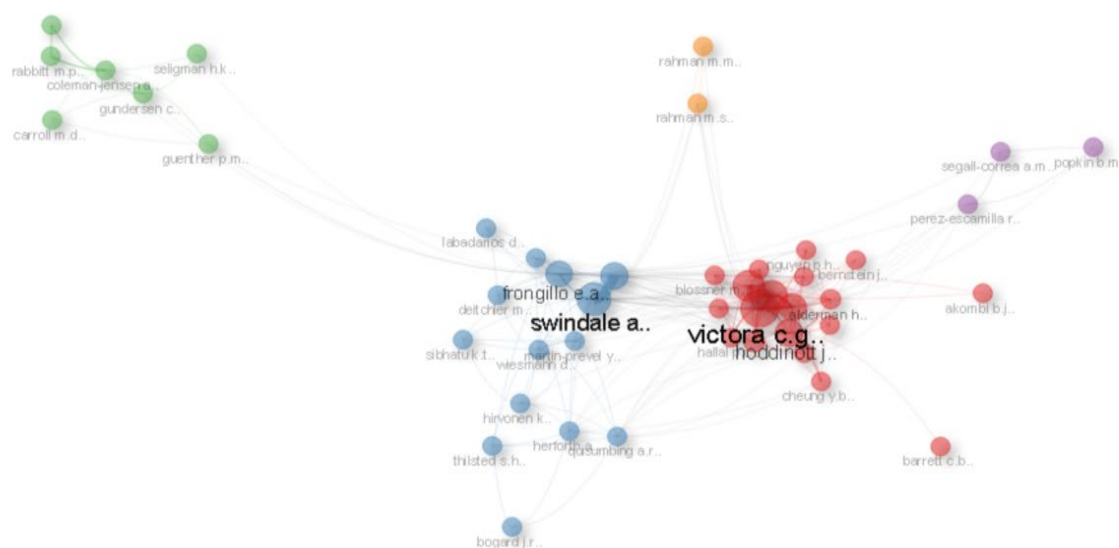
rabbitt m.p..
seligman h.k..
coleman-jensen a..
gundersen c..
carroll m.d..
guenther p.m..
rahman m.m..
rahman m.s..
segall-correa a.m..
popkin b.m..
perez-escamilla r..
labadarios d..
nguyen p.h..
bernstein j..
frongillo e.a..
blossner m..
deitchier m..
swindale a..
alderman h..
akombi b.j..
victora c.g..
sibhatu k.t..
martin-prevel y..
hallal
hoddinott j..
wiesmann d..
cheung y.b..
hirvonen k..
herforth a..
gusumbing a.r..
thilsted s.h..
barrett c.b..
bogard j.r..